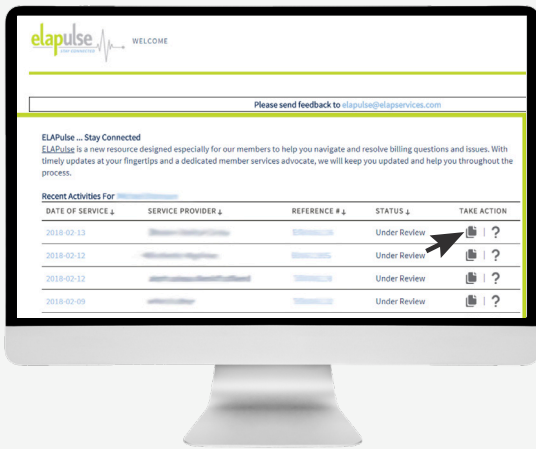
elapulse
stay connected

WELCOME

Please send feedback to elapulse@elapservices.com

ELAPulse ... Stay Connected
ELAPulse is a new resource designed especially for our members to help you navigate and resolve billing questions and issues. With timely updates at your fingertips and a dedicated member services advocate, we will keep you updated and help you throughout the process.

Recent Activities For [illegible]

| DATE OF SERVICE ↓ | SERVICE PROVIDER ↓ | REFERENCE # ↓ | STATUS ↓ | TAKE ACTION |
|---|---|---|---|---|
| 2018-02-13 | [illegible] | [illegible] | Under Review | ? |
| 2018-02-12 | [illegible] | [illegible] | Under Review | ? |
| 2018-02-12 | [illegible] | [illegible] | Under Review | ? |
| 2018-02-09 | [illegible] | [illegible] | Under Review | ? |